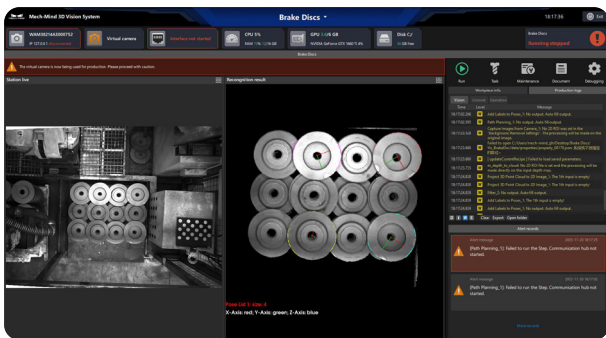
Mech-Mind 3D Vision System

Brake Discs

18:17:36

Exit

WAM3821A2000752

IP 127.0.0.1 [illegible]

Virtual camera

Interface not started

CPU 5%

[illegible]

GPU 1.0/6 GB

NVIDIA GeForce GTX 1060 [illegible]

Disk C/

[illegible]

Brake Discs

Running stopped

Brake Discs

The virtual camera is now being used for production. Please proceed with caution.

Station live

Recognition result

Run

Tool

Maintenance

Document

Debugging

Workspace info

Production logs

Pose Url 1: size 4

X-Axis: red; Y-Axis: green; Z-Axis: blue

Time

Level

Message

18:17:02.200

Add Labels to Poses_1: No output. Auto fill output.

18:17:02.300

Path Planning_1: No output. Auto fill output.

18:17:02.500

Capture Images from Camera_1: No 2D ROI was set in the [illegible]

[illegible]

18:17:02.600

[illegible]

18:17:02.800

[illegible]

18:17:02.900

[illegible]

18:17:03.000

Project 2D Point Cloud to 2D Image_1: The 1th input is empty!

18:17:03.100

Project 3D Point Cloud to 2D Image_1: The 1th input is empty!

18:17:03.200

Filter_1: No output. Auto fill output.

18:17:03.300

Add Labels to Poses_1: No 1th input is empty!

18:17:03.400

Add Labels to Poses_1: No output. Auto fill output.

Clear

Export

Open folder

Alert records

Alert message

2021-11-26 18:17:21

[Path Planning_1]: Failed to run the Step. Communication hub not started.

Alert message

2021-11-26 18:17:21

[Path Planning_1]: Failed to run the Step. Communication hub not started.

Show records